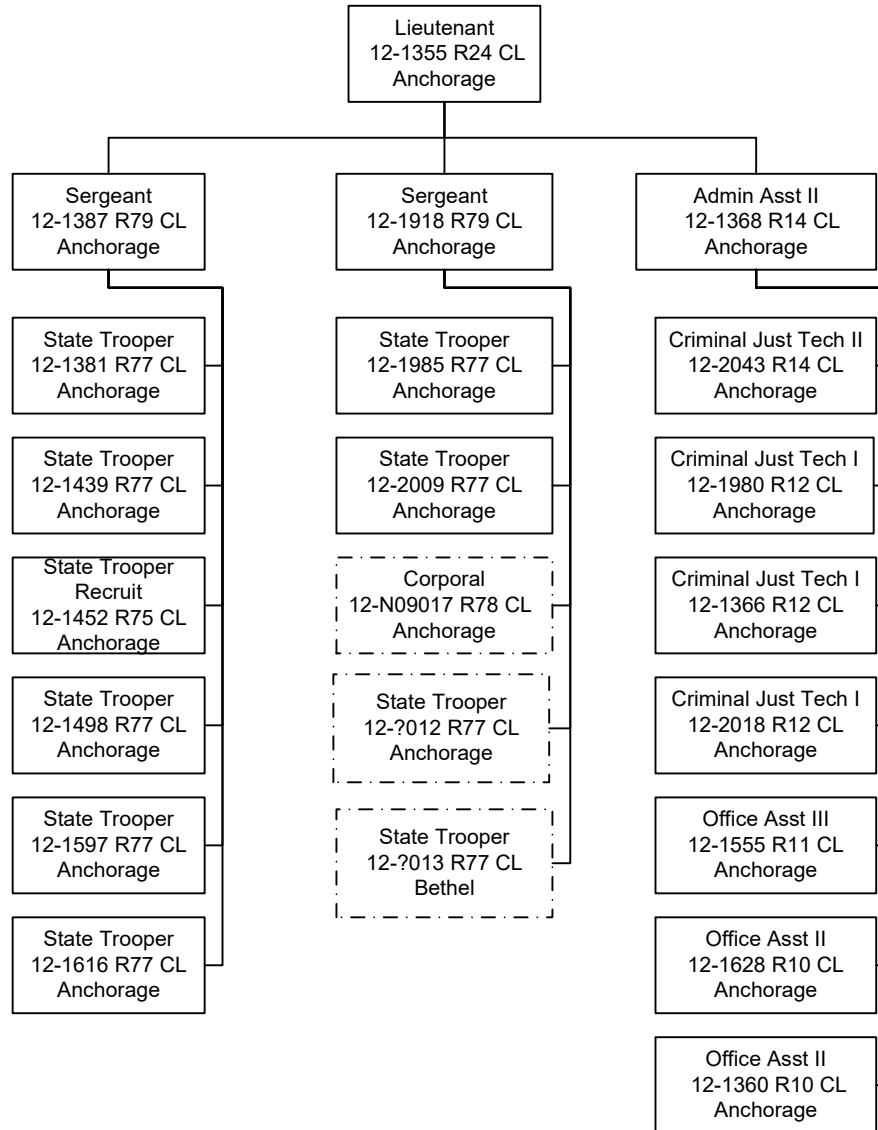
Lieutenant
12-1355 R24 CL
Anchorage

Sergeant
12-1387 R79 CL
Anchorage

State Trooper
12-1381 R77 CL
Anchorage

State Trooper
12-1439 R77 CL
Anchorage

State Trooper
Recruit
12-1452 R75 CL
Anchorage

State Trooper
12-1498 R77 CL
Anchorage

State Trooper
12-1597 R77 CL
Anchorage

State Trooper
12-1616 R77 CL
Anchorage

Sergeant
12-1918 R79 CL
Anchorage

State Trooper
12-1985 R77 CL
Anchorage

State Trooper
12-2009 R77 CL
Anchorage

Corporal
12-N09017 R78 CL
Anchorage

State Trooper
12-?012 R77 CL
Anchorage

State Trooper
12-?013 R77 CL
Bethel

Admin Asst II
12-1368 R14 CL
Anchorage

Criminal Just Tech II
12-2043 R14 CL
Anchorage

Criminal Just Tech I
12-1980 R12 CL
Anchorage

Criminal Just Tech I
12-1366 R12 CL
Anchorage

Criminal Just Tech I
12-2018 R12 CL
Anchorage

Office Asst III
12-1555 R11 CL
Anchorage

Office Asst II
12-1628 R10 CL
Anchorage

Office Asst II
12-1360 R10 CL
Anchorage